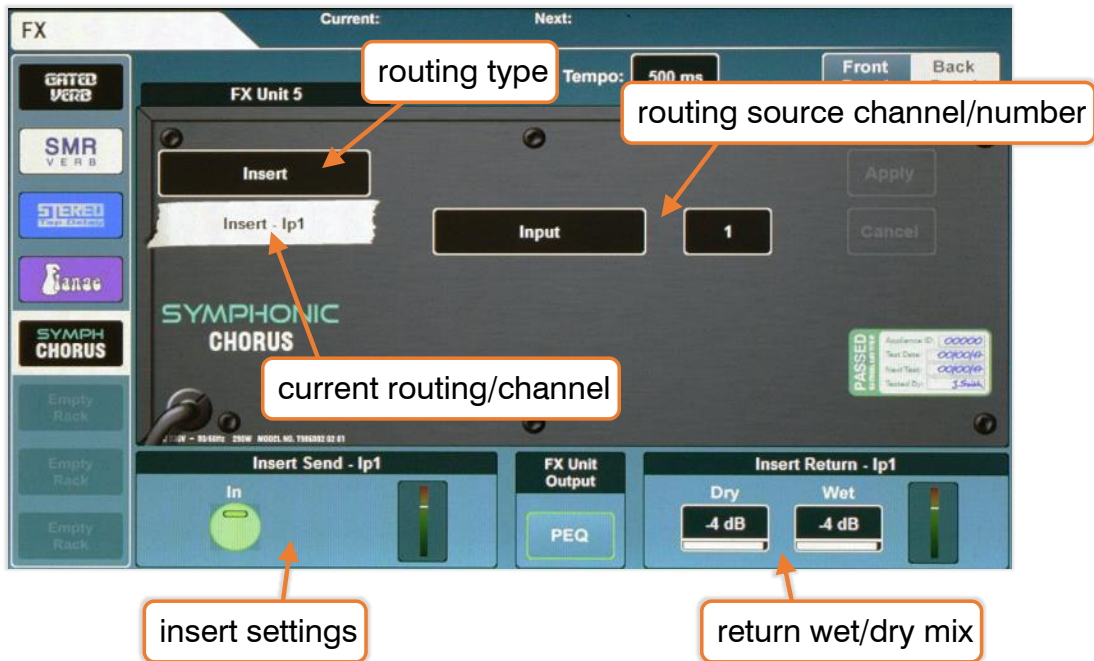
FX

Current:

Next:

GATED VERB

SMR VERB

STEREO Tape Delay

Flange

SYMPH CHORUS

Empty Rack

Empty Rack

Empty Rack

FX Unit 5

routing type

Tempo: 500 ms

Front

Back

routing source channel/number

Insert

Insert - Ip1

Input

1

Apply

Cancel

SYMPHONIC CHORUS

PASSED

Appliance ID: 00000

Test Date: 00/00/0

Next Test: 00/00/0

Tested By: J. Smith

current routing/channel

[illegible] 290W MODEL NO. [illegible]

Insert Send - Ip1

In

FX Unit Output

PEQ

Insert Return - Ip1

Dry

-4 dB

Wet

-4 dB

insert settings

return wet/dry mix